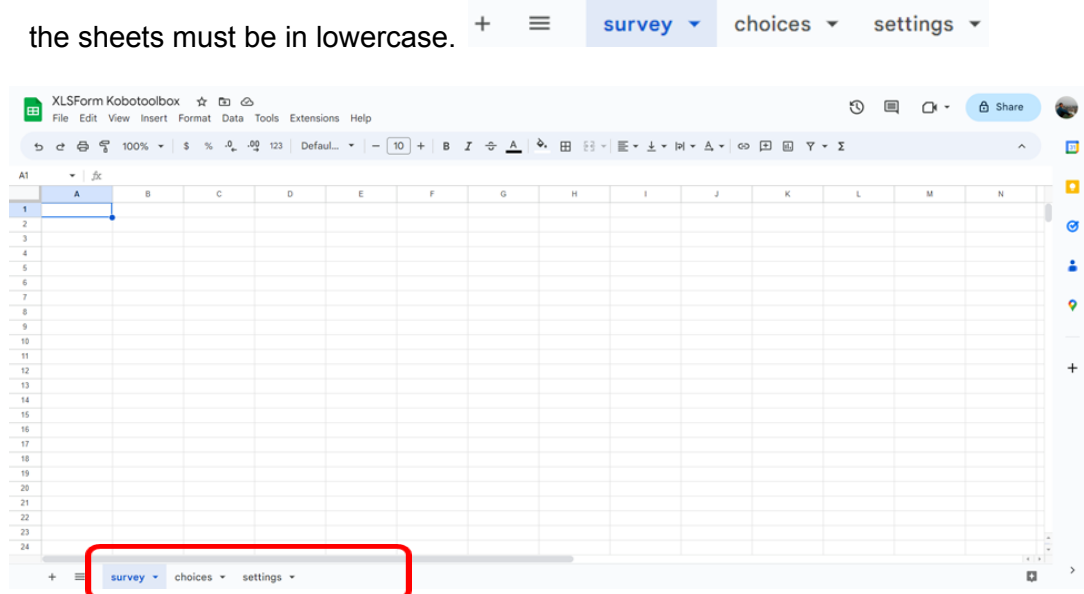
the sheets must be in lowercase. + ≡ survey ▾ choices ▾ settings ▾

XLSForm Kobotoolbox
File Edit View Insert Format Data Tools Extensions Help
Share

100% $ % .0 .00 123 Defaul... 10 B I A Σ

A1 fx

| | A | B | C | D | E | F | G | H | I | J | K | L | M | N |
|---|---|---|---|---|---|---|---|---|---|---|---|---|---|---|
| 1 | | | | | | | | | | | | | | |
| 2 | | | | | | | | | | | | | | |
| 3 | | | | | | | | | | | | | | |
| 4 | | | | | | | | | | | | | | |
| 5 | | | | | | | | | | | | | | |
| 6 | | | | | | | | | | | | | | |
| 7 | | | | | | | | | | | | | | |
| 8 | | | | | | | | | | | | | | |
| 9 | | | | | | | | | | | | | | |
| 10 | | | | | | | | | | | | | | |
| 11 | | | | | | | | | | | | | | |
| 12 | | | | | | | | | | | | | | |
| 13 | | | | | | | | | | | | | | |
| 14 | | | | | | | | | | | | | | |
| 15 | | | | | | | | | | | | | | |
| 16 | | | | | | | | | | | | | | |
| 17 | | | | | | | | | | | | | | |
| 18 | | | | | | | | | | | | | | |
| 19 | | | | | | | | | | | | | | |
| 20 | | | | | | | | | | | | | | |
| 21 | | | | | | | | | | | | | | |
| 22 | | | | | | | | | | | | | | |
| 23 | | | | | | | | | | | | | | |
| 24 | | | | | | | | | | | | | | |

+ ≡ survey ▾ choices ▾ settings ▾